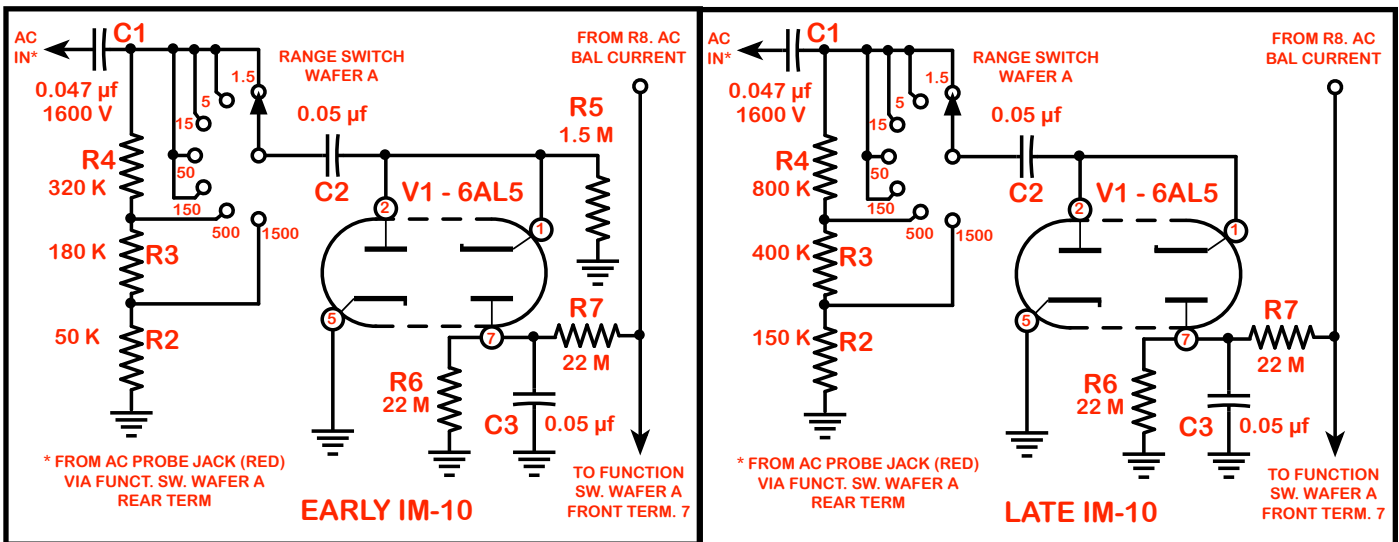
AC IN*

C1

0.047 µf
1600 V

RANGE SWITCH
WAFER A

1.5

5

15

50

150

500

1500

FROM R8. AC
BAL CURRENT

0.05 µf

R5
1.5 M

C2

V1 - 6AL5

2

1

5

7

R4
320 K

180 K

R3

50 K

R2

R7
22 M

R6
22 M

C3

0.05 µf

* FROM AC PROBE JACK (RED)
VIA FUNCT. SW. WAFER A
REAR TERM

TO FUNCTION
SW. WAFER A
FRONT TERM. 7

EARLY IM-10

AC IN*

C1

0.047 µf
1600 V

RANGE SWITCH
WAFER A

1.5

5

15

50

150

500

1500

FROM R8. AC
BAL CURRENT

0.05 µf

C2

V1 - 6AL5

2

1

5

7

R4
800 K

400 K

R3

150 K

R2

R7
22 M

R6
22 M

C3

0.05 µf

* FROM AC PROBE JACK (RED)
VIA FUNCT. SW. WAFER A
REAR TERM

TO FUNCTION
SW. WAFER A
FRONT TERM. 7

LATE IM-10